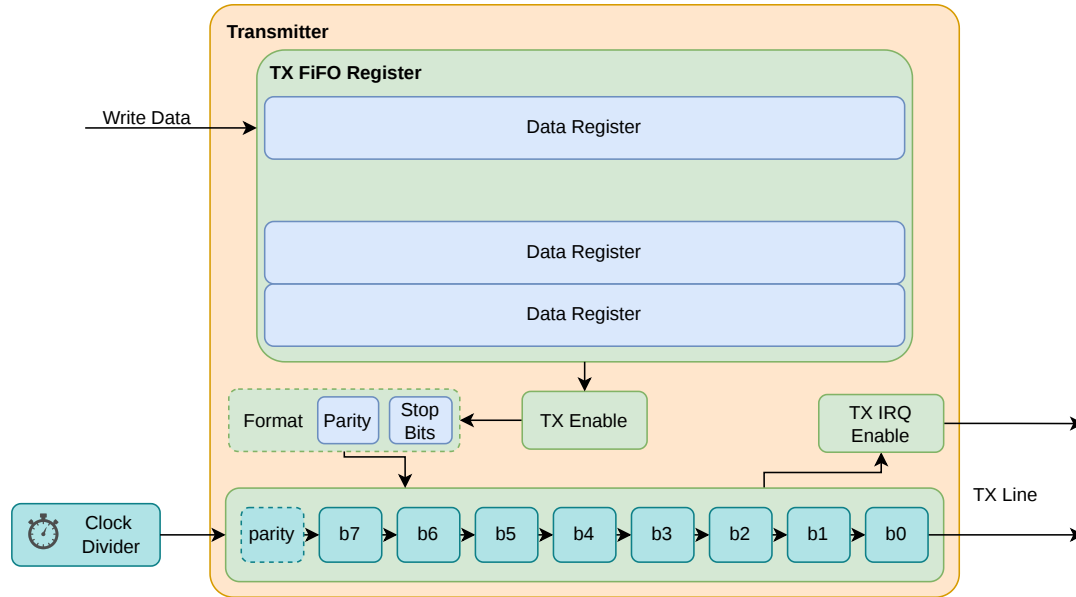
Transmitter

TX FiFO Register

Write Data

Data Register

Data Register

Data Register

Format

Parity

Stop Bits

TX Enable

TX IRQ Enable

TX Line

Clock Divider

parity

b7

b6

b5

b4

b3

b2

b1

b0